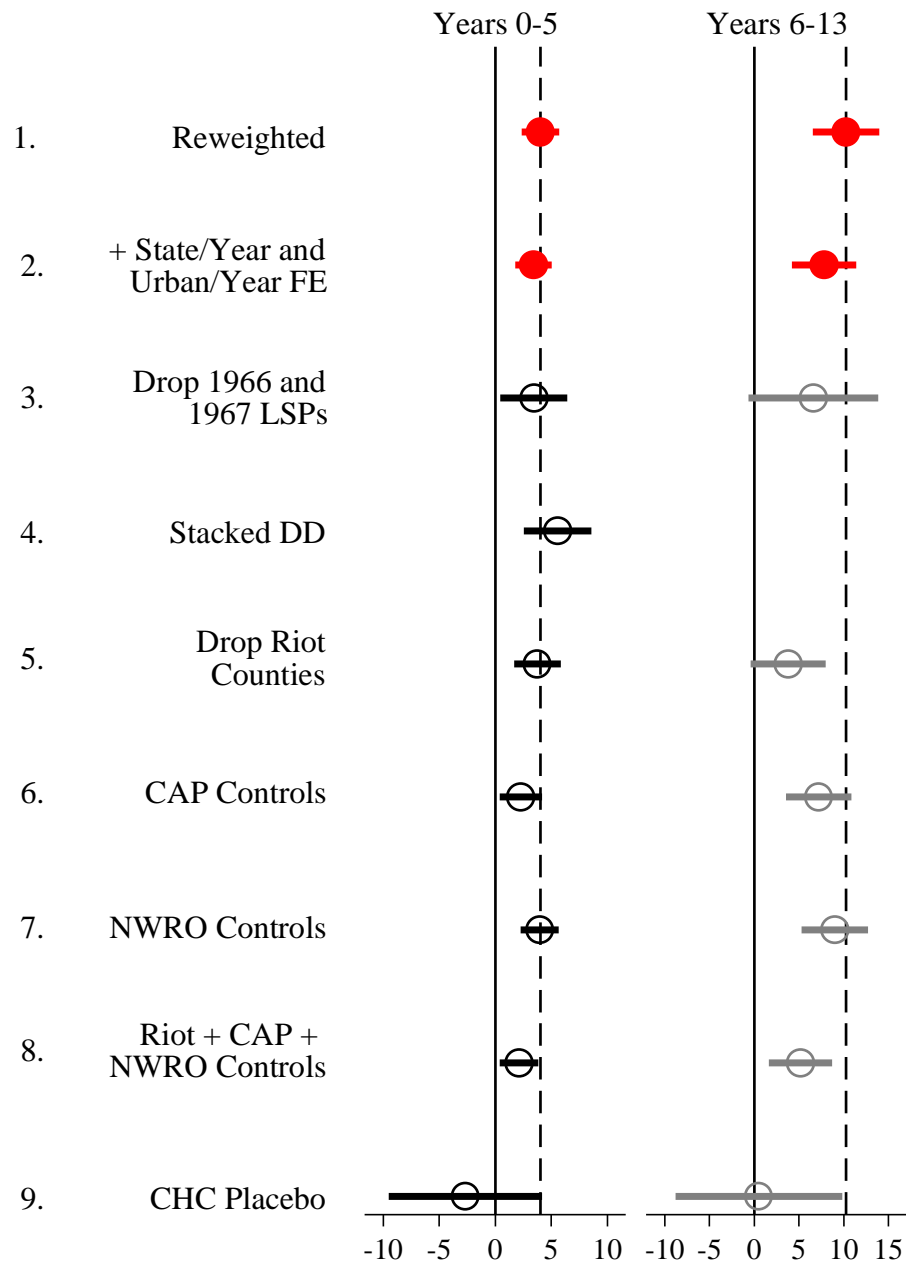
Years 0-5

Years 6-13

1. Reweighted

2. + State/Year and Urban/Year FE

3. Drop 1966 and 1967 LSPs

4. Stacked DD

5. Drop Riot Counties

6. CAP Controls

7. NWRO Controls

8. Riot + CAP + NWRO Controls

9. CHC Placebo

-10 -5 0 5 10

-10 -5 0 5 10 15